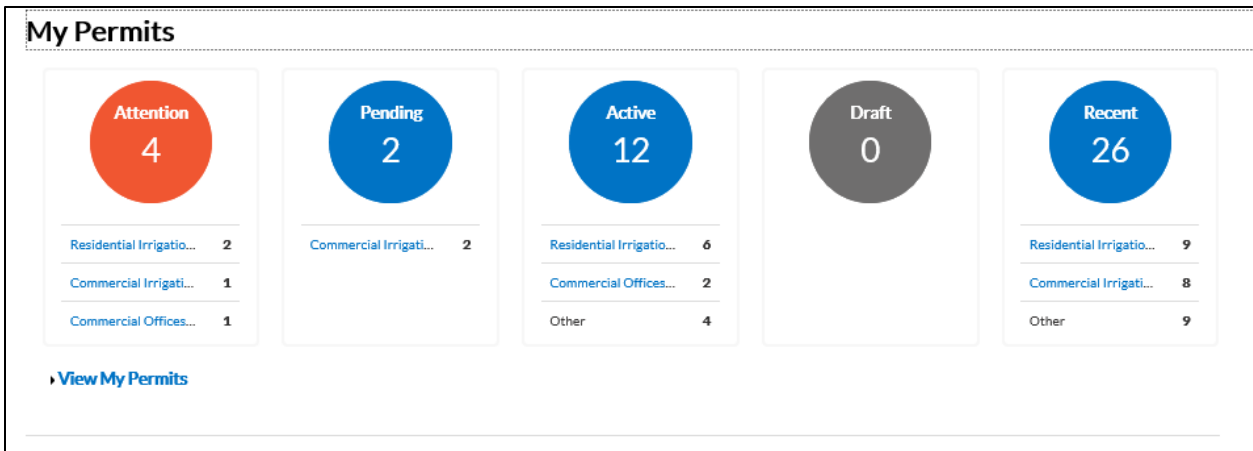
My Permits

Attention
4

Residential Irrigatio... 2
Commercial Irrigati... 1
Commercial Offices... 1

Pending
2

Commercial Irrigati... 2

Active
12

Residential Irrigatio... 6
Commercial Offices... 2
Other 4

Draft
0

Recent
26

Residential Irrigatio... 9
Commercial Irrigati... 8
Other 9

View My Permits